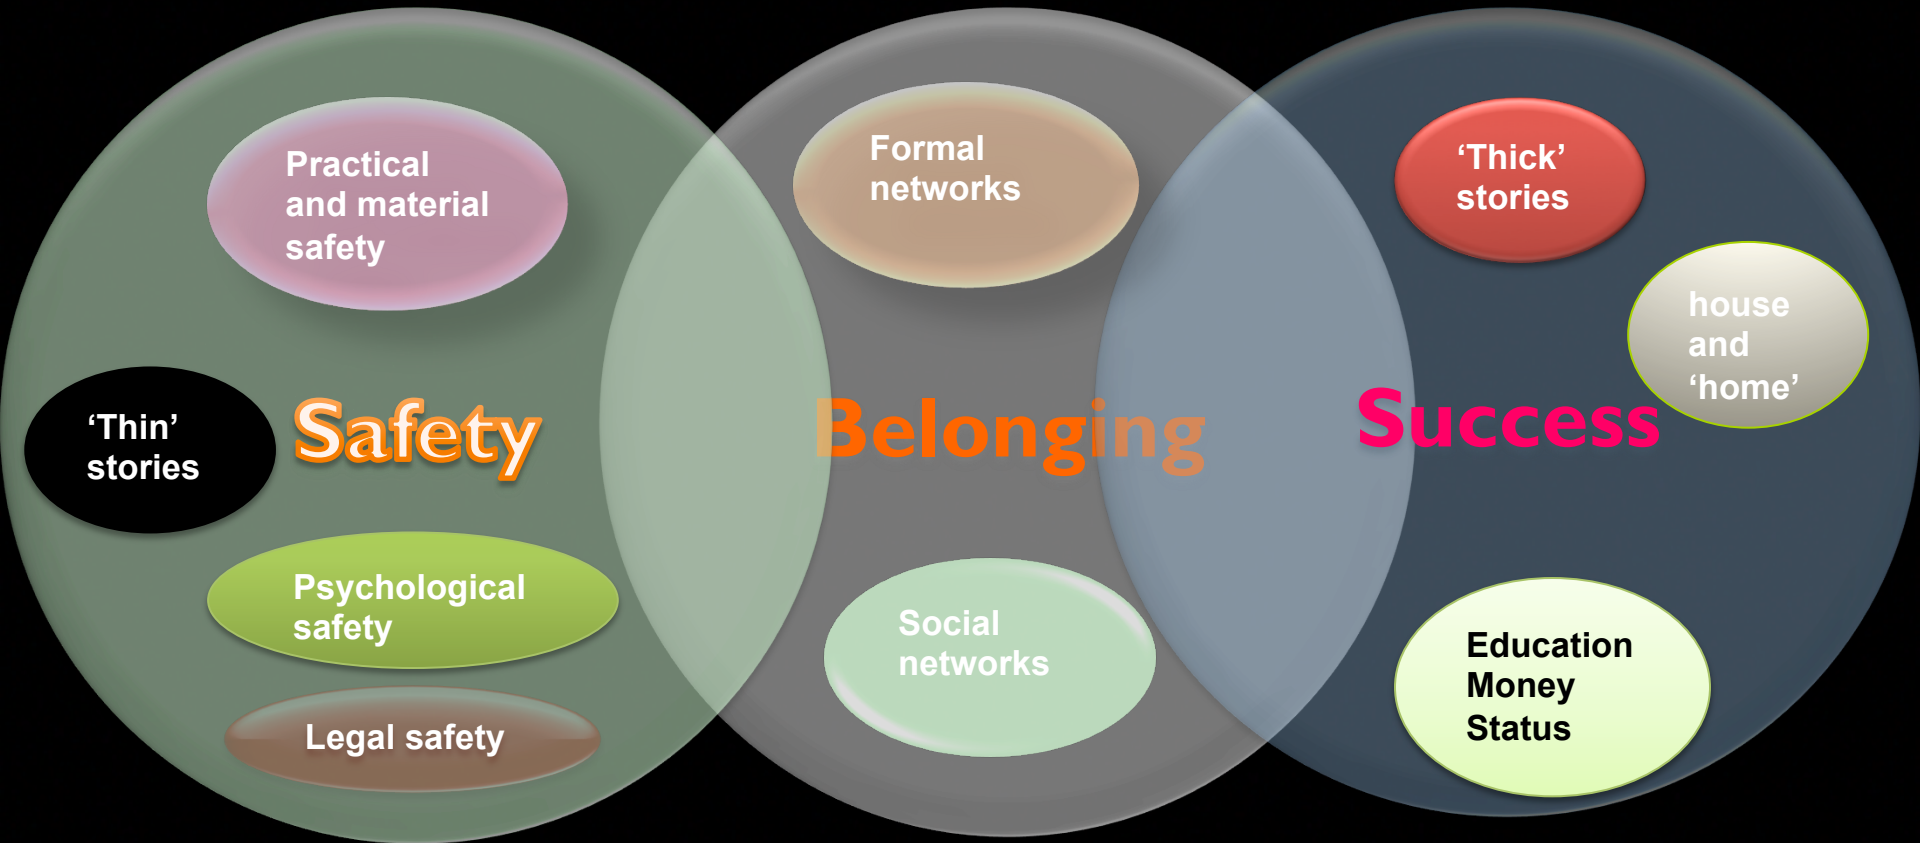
Practical and material safety

‘Thin’ stories

Safety

Psychological safety

Legal safety

Formal networks

Belonging

Social networks

‘Thick’ stories

house and ‘home’

Success

Education
Money
Status